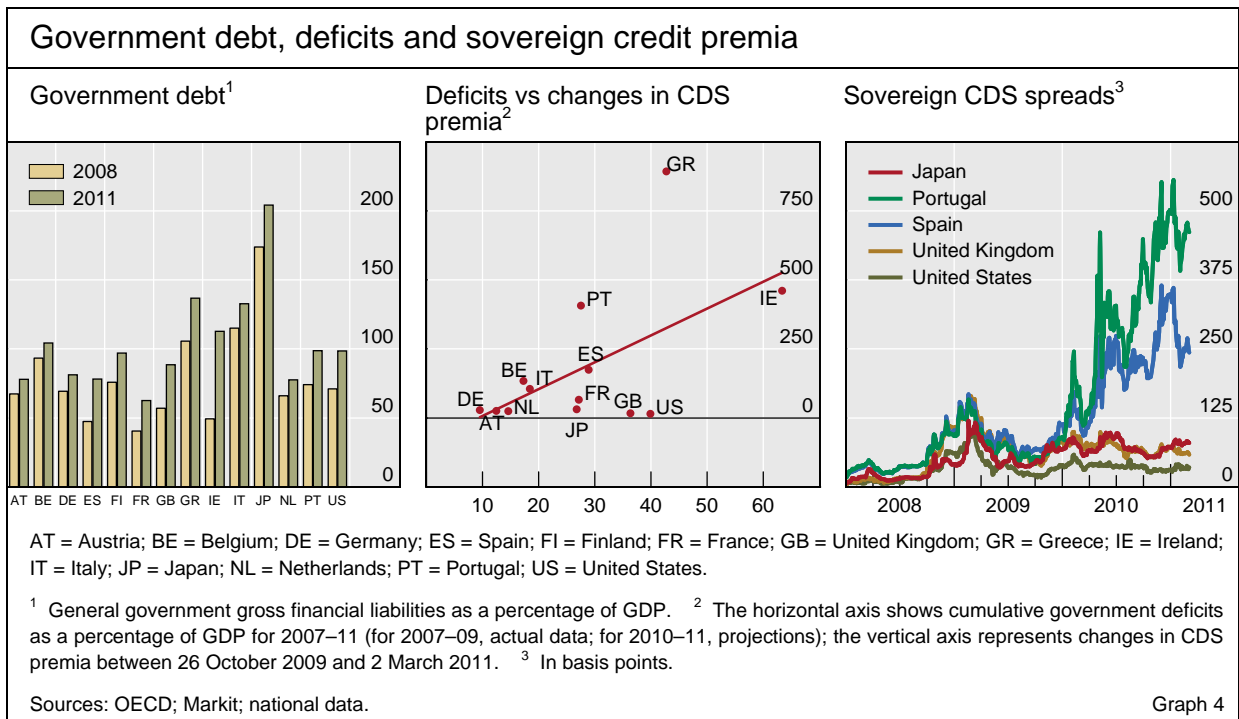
Government debt, deficits and sovereign credit premia

Government debt$^1$

2008
2011

200
150
100
50
0

AT BE DE ES FI FR GB GR IE IT JP NL PT US

Deficits vs changes in CDS premia$^2$

GR
750
500
PT
IE
250
ES
BE
IT
FR
DE
GB
NL
US
0
AT
JP

10 20 30 40 50 60

Sovereign CDS spreads$^3$

Japan
Portugal
Spain
United Kingdom
United States

500
375
250
125
0

2008 2009 2010 2011

AT = Austria; BE = Belgium; DE = Germany; ES = Spain; FI = Finland; FR = France; GB = United Kingdom; GR = Greece; IE = Ireland; IT = Italy; JP = Japan; NL = Netherlands; PT = Portugal; US = United States.

$^1$ General government gross financial liabilities as a percentage of GDP. $^2$ The horizontal axis shows cumulative government deficits as a percentage of GDP for 2007–11 (for 2007–09, actual data; for 2010–11, projections); the vertical axis represents changes in CDS premia between 26 October 2009 and 2 March 2011. $^3$ In basis points.

Sources: OECD; Markit; national data.

Graph 4